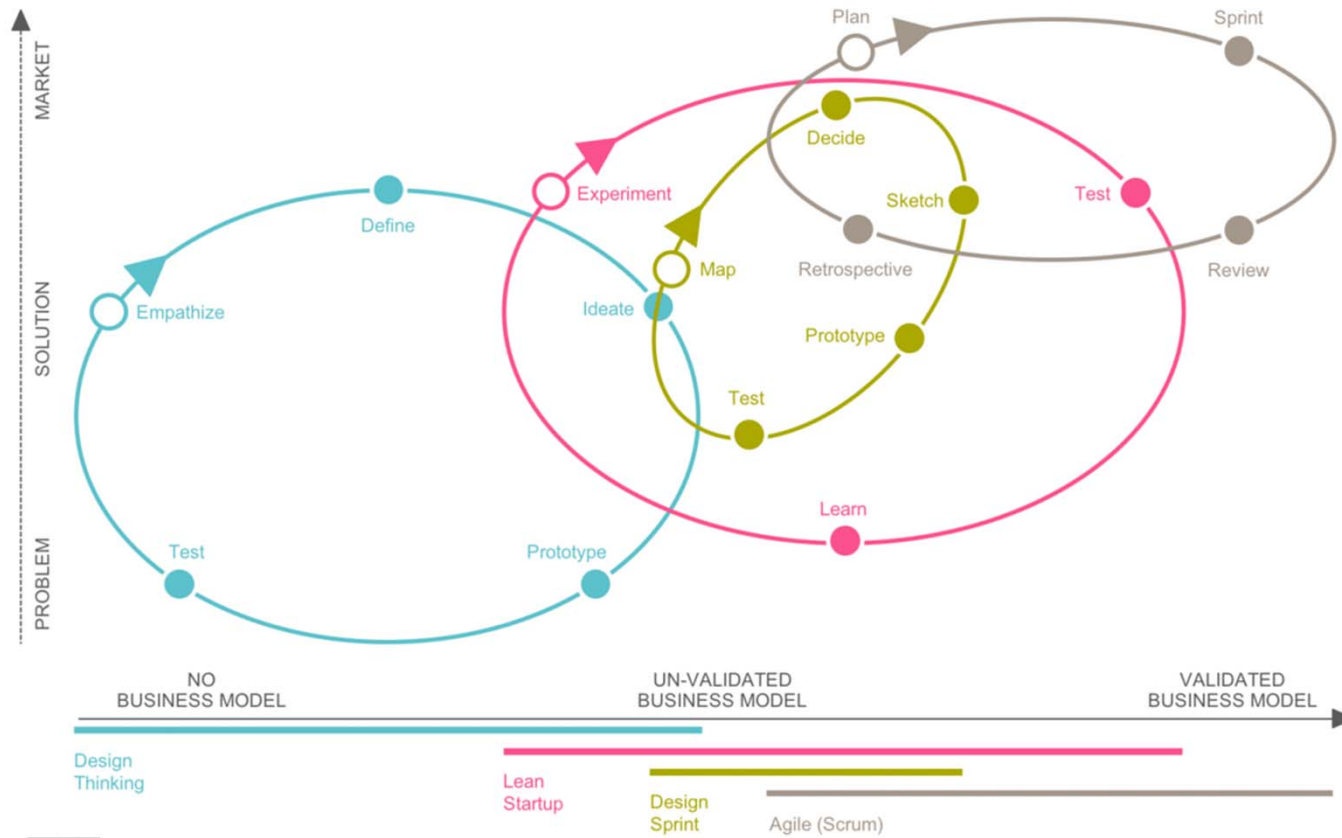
MARKET

SOLUTION

PROBLEM

Plan

Sprint

Decide

Experiment

Sketch

Test

Define

Map

Retrospective

Review

Empathize

Ideate

Prototype

Test

Learn

Test

Prototype

NO BUSINESS MODEL

UN-VALIDATED BUSINESS MODEL

VALIDATED BUSINESS MODEL

Design Thinking

Lean Startup

Design Sprint

Agile (Scrum)